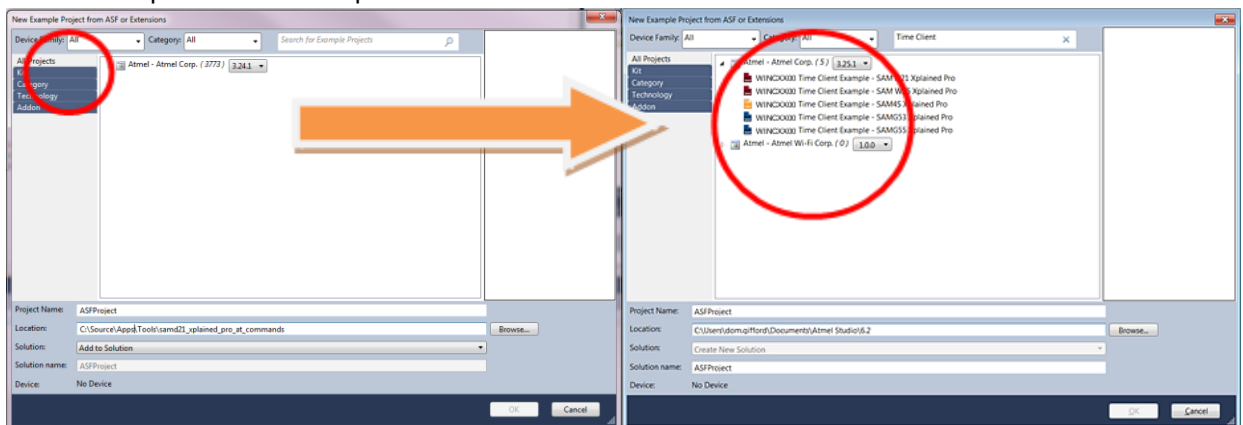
New Example Project from ASF or Extensions

Device Family: All
Category: All
Search for Example Projects

All Projects
Kit
Category
Technology
Addon

Atmel - Atmel Corp. (3773) 3.24.1

Project Name: ASFProject
Location: C:\Source\Apps\Tools\samd21_xplained_pro_at_commands
Browse...
Solution: Add to Solution
Solution name: ASFProject
Device: No Device

OK
Cancel

New Example Project from ASF or Extensions

Device Family: All
Category: All
Time Client

All Projects
Kit
Category
Technology
Addon

Atmel - Atmel Corp. (5) 3.25.1
WINCXX00 Time Client Example - SAM D21 Xplained Pro
WINC XX00 Time Client Example - SAM W25 Xplained Pro
WINCXX00 Time Client Example - SAM4S Xplained Pro
WINCXX00 Time Client Example - SAMG53 Xplained Pro
WINCXX00 Time Client Example - SAMG55 Xplained Pro
Atmel - Atmel Wi-Fi Corp. (0) 1.0.0

Project Name: ASFProject
Location: C:\Users\dom.gifford\Documents\Atmel Studio\6.2
Browse...
Solution: Create New Solution
Solution name: ASFProject
Device: No Device

OK
Cancel